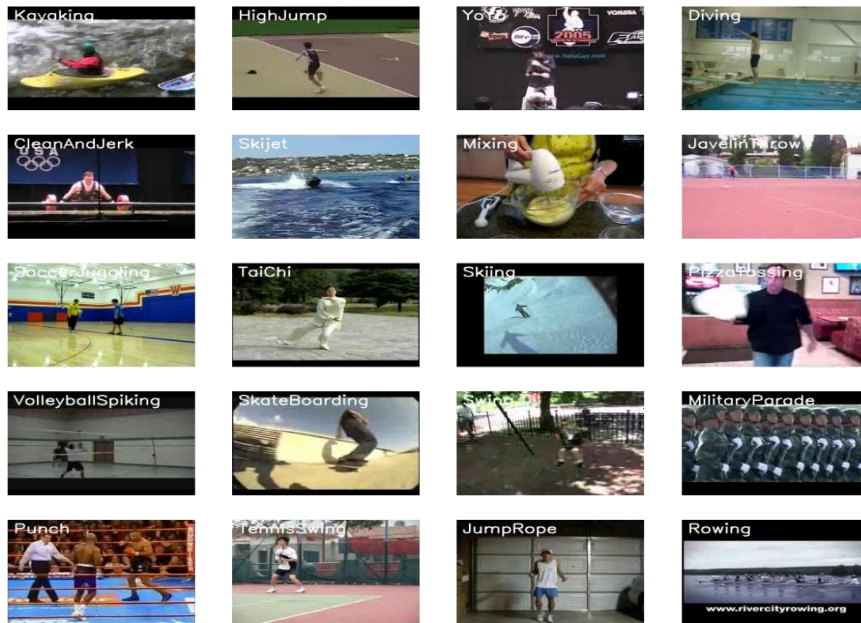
Kayaking

HighJump

YoYo

Diving

CleanAndJerk

Skijet

Mixing

JavelinThrow

SoccerJuggling

TaiChi

Skiing

PizzaTossing

VolleyballSpiking

SkateBoarding

Swing

MilitaryParade

Punch

TennisSwing

JumpRope

Rowing

2005

www.rivercityrowing.org